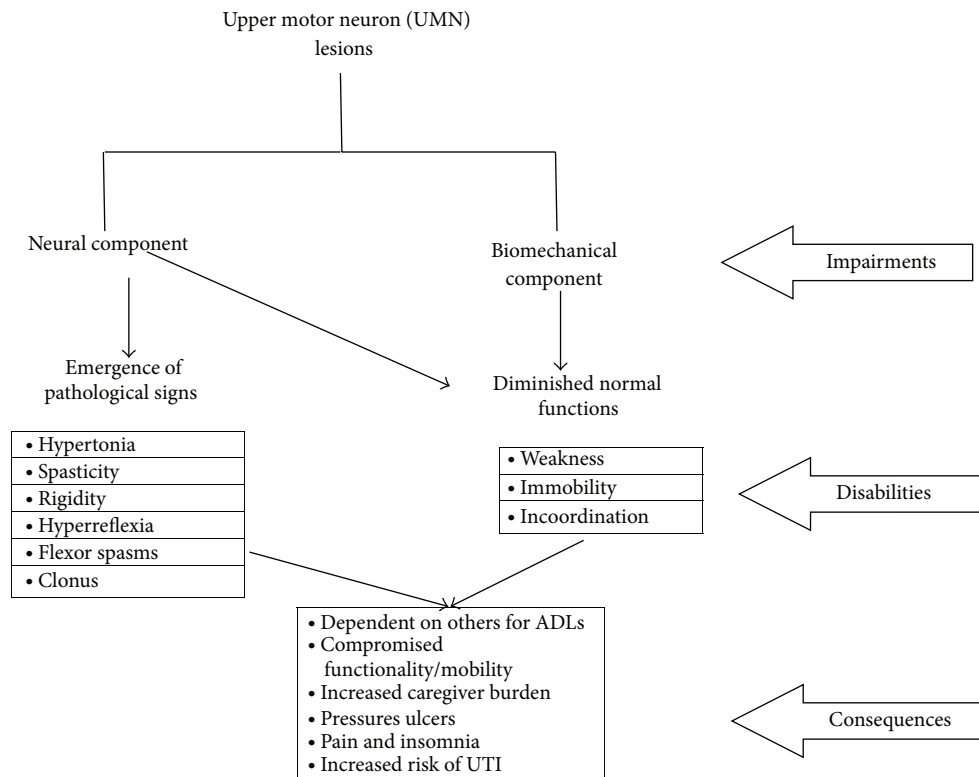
Upper motor neuron (UMN) lesions

Neural component

Biomechanical component

Impairments

Emergence of pathological signs

Diminished normal functions

- Hypertonia
- Spasticity
- Rigidity
- Hyperreflexia
- Flexor spasms
- Clonus

- Weakness
- Immobility
- Incoordination

Disabilities

- Dependent on others for ADLs
- Compromised functionality/mobility
- Increased caregiver burden
- Pressures ulcers
- Pain and insomnia
- Increased risk of UTI

Consequences